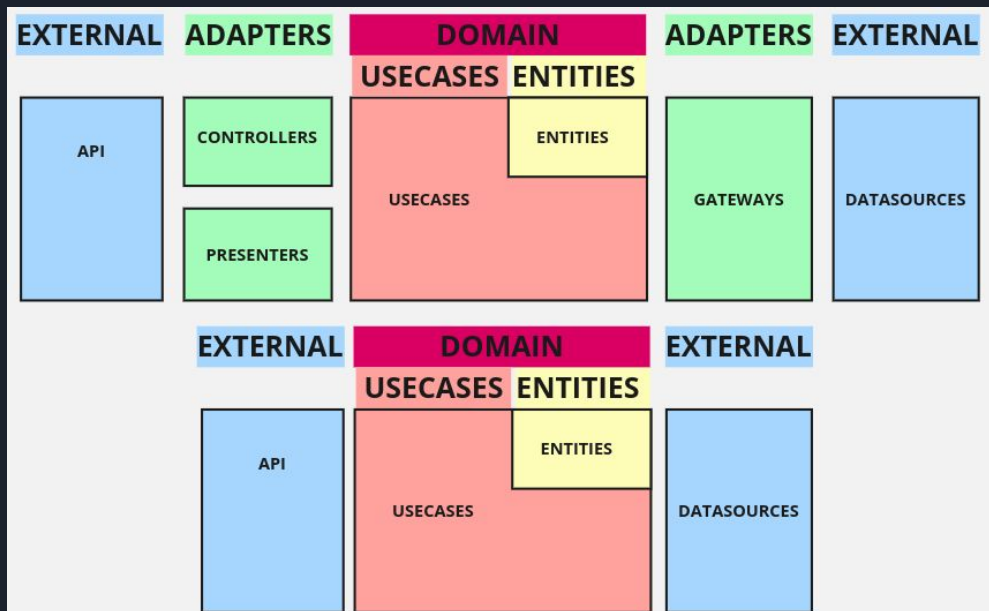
EXTERNAL ADAPTERS DOMAIN ADAPTERS EXTERNAL

USECASES ENTITIES

API

CONTROLLERS

PRESENTERS

ENTITIES

USECASES

GATEWAYS

DATASOURCES

EXTERNAL DOMAIN EXTERNAL

USECASES ENTITIES

API

ENTITIES

USECASES

DATASOURCES